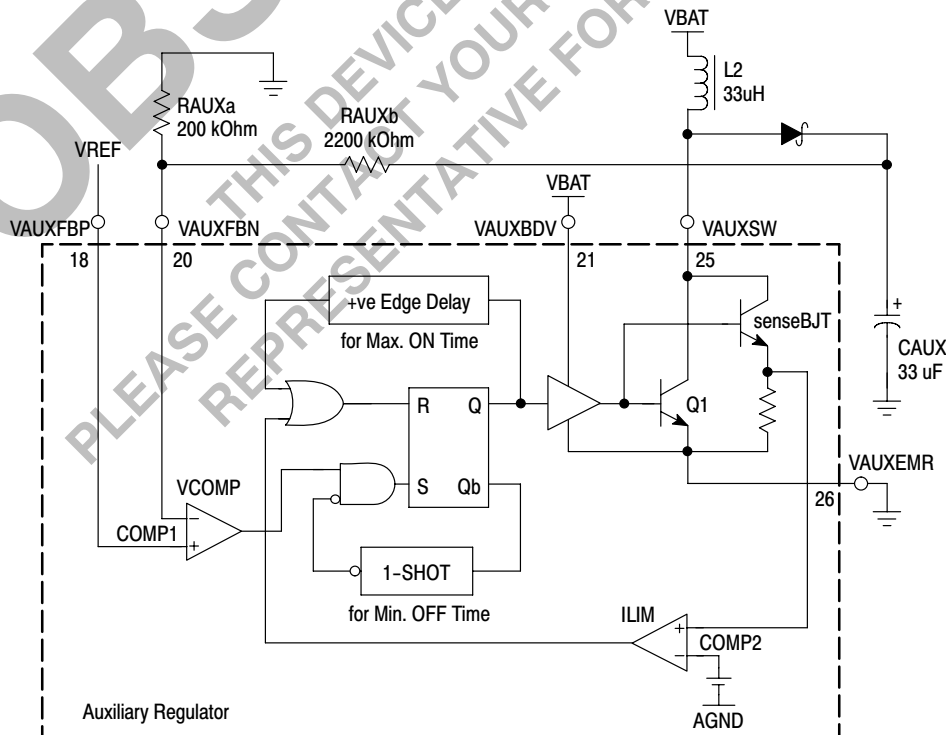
OBS
THIS DEVICE
PLEASE CONTACT YOUR
REPRESENTATIVE FOR

VBAT
L2
33uH
RAUXa
200 kOhm
RAUXb
2200 kOhm
VREF
VBAT
VAUXFBP
VAUXFBN
VAUXBDV
VAUXSW
18
20
21
25
+ve Edge Delay
for Max. ON Time
senseBJT
+
CAUX
33 uF
R
Q
Q1
VAUXEMR
VCOMP
S
Qb
26
COMP1
−
+
1-SHOT
for Min. OFF Time
ILIM
+
−
COMP2
Auxiliary Regulator
AGND